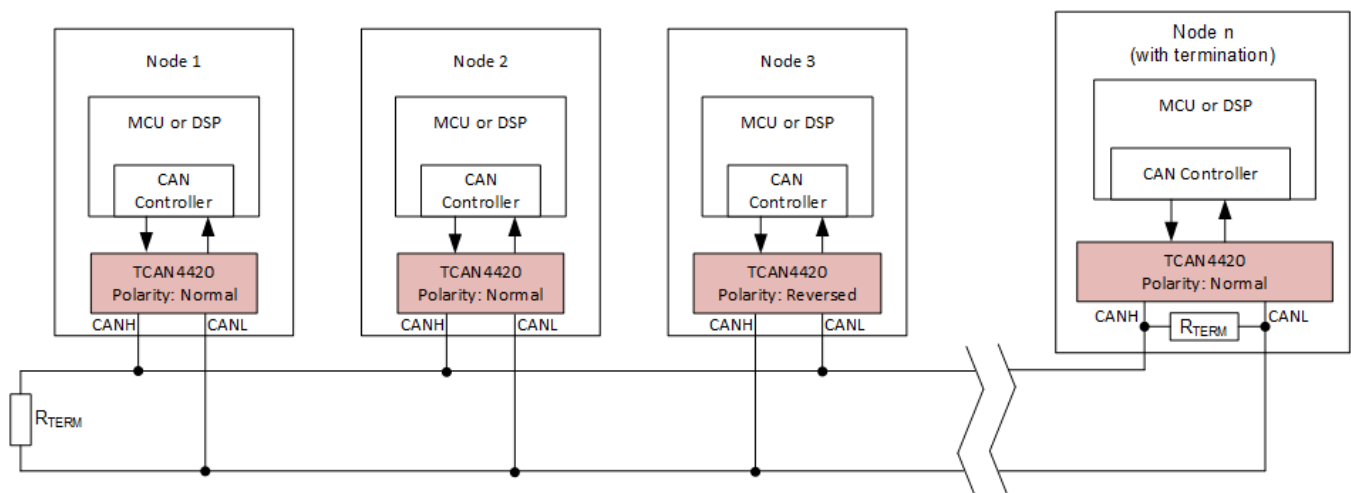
Node 1

MCU or DSP

CAN Controller

TCAN4420 Polarity: Normal

CANH CANL

Node 2

MCU or DSP

CAN Controller

TCAN4420 Polarity: Normal

CANH CANL

Node 3

MCU or DSP

CAN Controller

TCAN4420 Polarity: Reversed

CANH CANL

Node n (with termination)

MCU or DSP

CAN Controller

TCAN4420 Polarity: Normal

CANH $R_{TERM}$ CANL

$R_{TERM}$